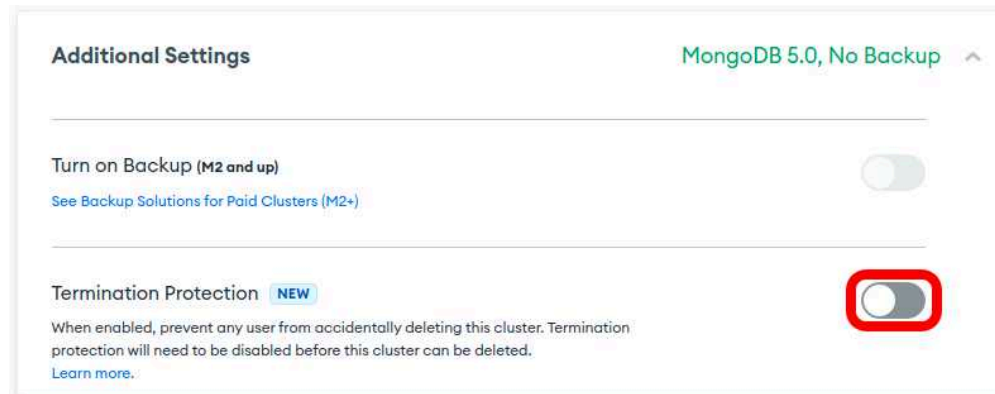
Additional Settings

MongoDB 5.0, No Backup

Turn on Backup (M2 and up)

See Backup Solutions for Paid Clusters (M2+)

Termination Protection NEW

When enabled, prevent any user from accidentally deleting this cluster. Termination protection will need to be disabled before this cluster can be deleted.
Learn more.